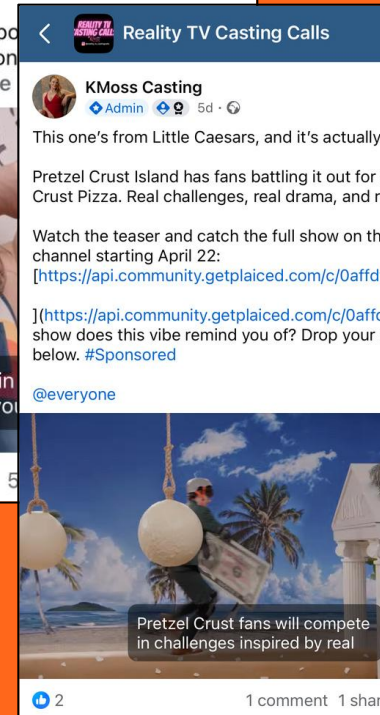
REALITY TV CASTING CALLS

Reality TV Casting Calls

KMoss Casting
Admin · 5d ·

This one's from Little Caesars, and it's actually

Pretzel Crust Island has fans battling it out for Crust Pizza. Real challenges, real drama, and r

Watch the teaser and catch the full show on th channel starting April 22: [https://api.community.getplaiced.com/c/0affd

](https://api.community.getplaiced.com/c/0affc show does this vibe remind you of? Drop your below. #Sponsored

@everyone

Pretzel Crust fans will compete in challenges inspired by real

2

1 comment 1 shar